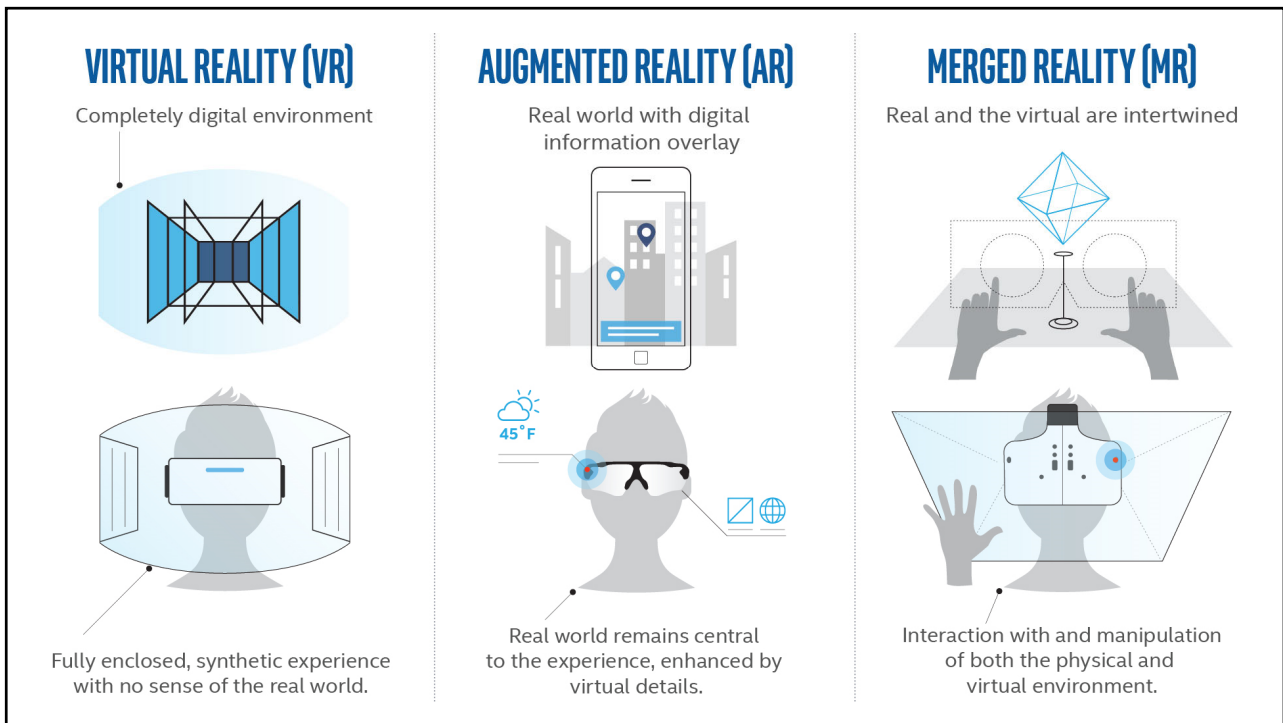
VIRTUAL REALITY (VR)

Completely digital environment

Fully enclosed, synthetic experience with no sense of the real world.

AUGMENTED REALITY (AR)

Real world with digital information overlay

45˚F

Real world remains central to the experience, enhanced by virtual details.

MERGED REALITY (MR)

Real and the virtual are intertwined

Interaction with and manipulation of both the physical and virtual environment.